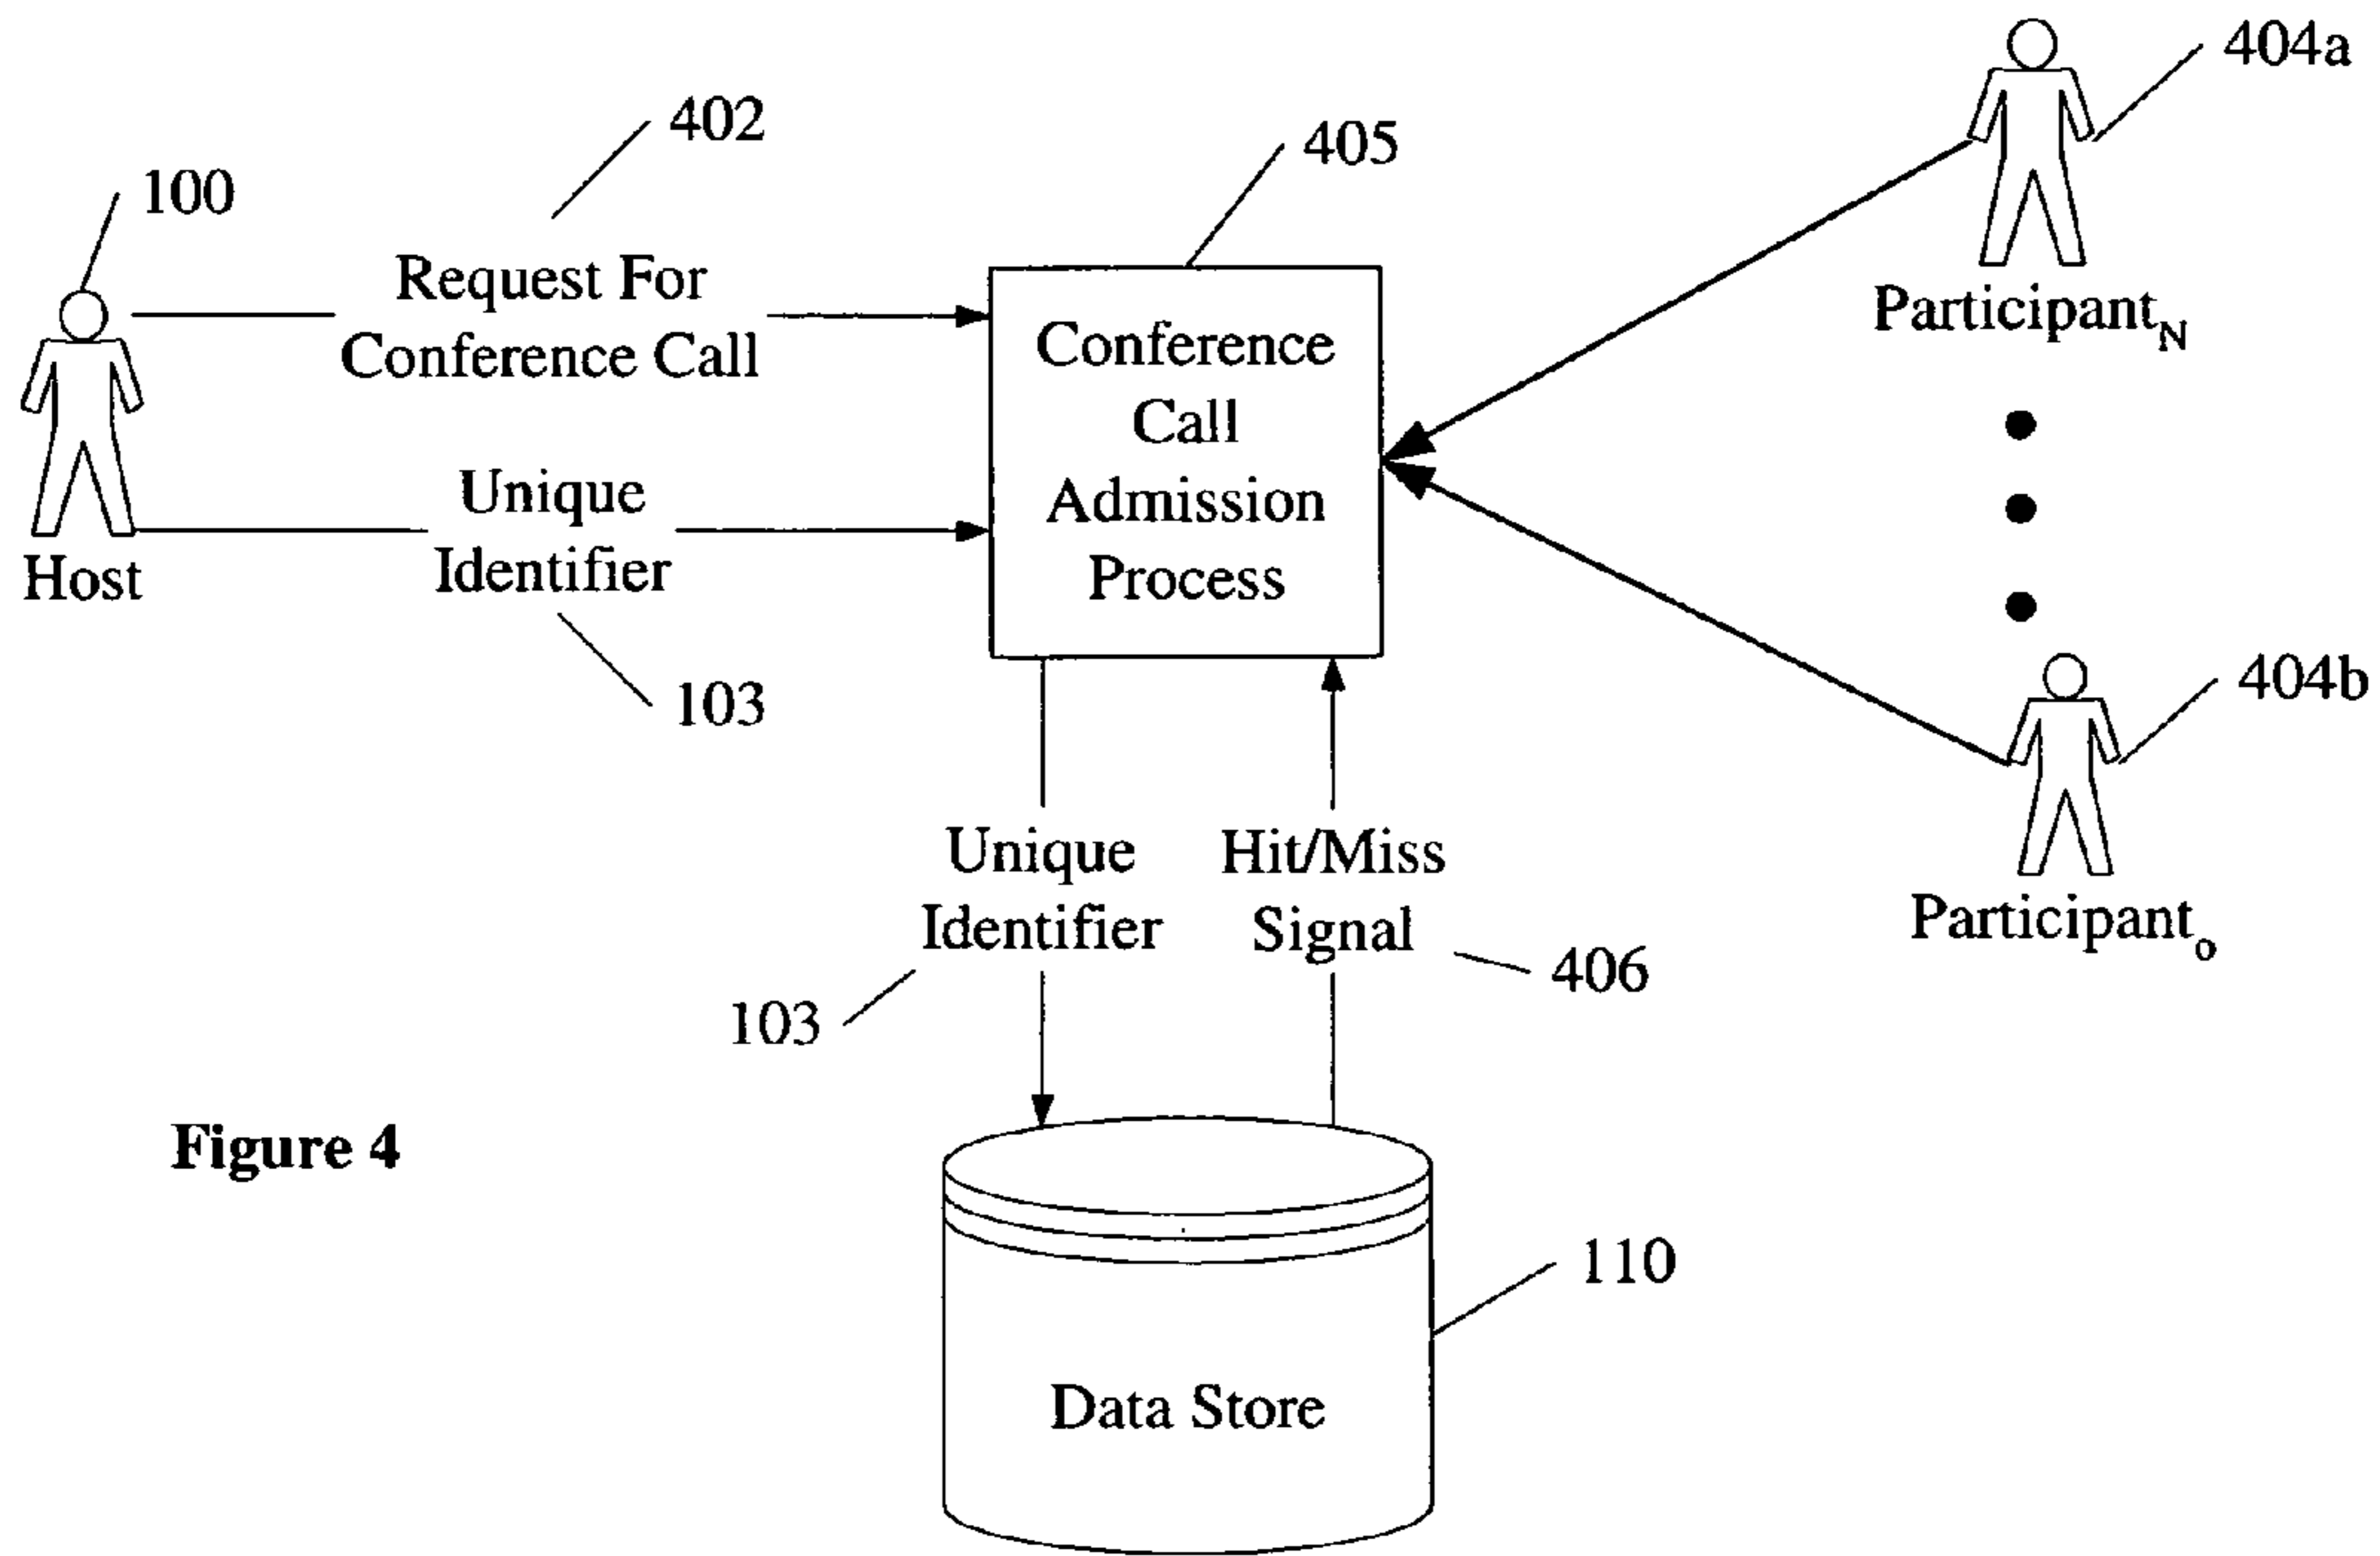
402

100

405

404a

Request For Conference Call

Conference Call Admission Process

Participant$_N$

Host

Unique Identifier

103

Participant$_o$

404b

Unique Identifier

Hit/Miss Signal

406

103

Figure 4

110

Data Store